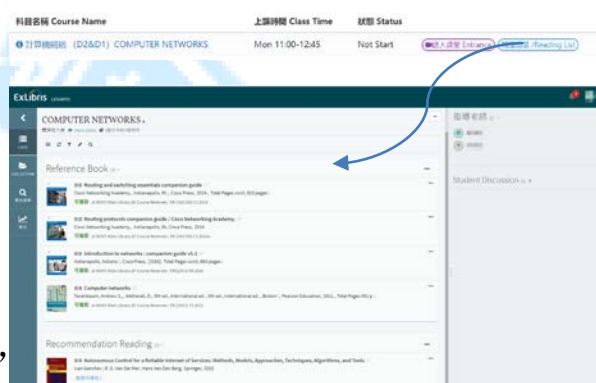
科目名稱 Course Name | 上課時間 Class Time | 狀態 Status

計算機網路 (D2&D1) COMPUTER NETWORKS | Mon 11:00-12:45 | Not Start | 進入課室 Entrance | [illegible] /Reading List

ExLibris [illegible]

COMPUTER NETWORKS

Reference Book

Routing and switching essentials companion guide
Cisco Networking Academy, Indianapolis, IN ; Cisco Press, 2014

Routing protocols companion guide / Cisco Networking Academy
Cisco Networking Academy, Indianapolis, IN ; Cisco Press, 2014

Introduction to networks : companion guide v5.1
Indianapolis, Indiana ; Cisco Press, [2016]

Computer networks
Tanenbaum, Andrew S., Wetherall, D.; Pearson Education, 2011

Recommendation Reading

Autonomous Control for a Reliable Internet of Services: Methods, Models, Approaches, Techniques, Algorithms, and Tools

指導老師

Student Discussion